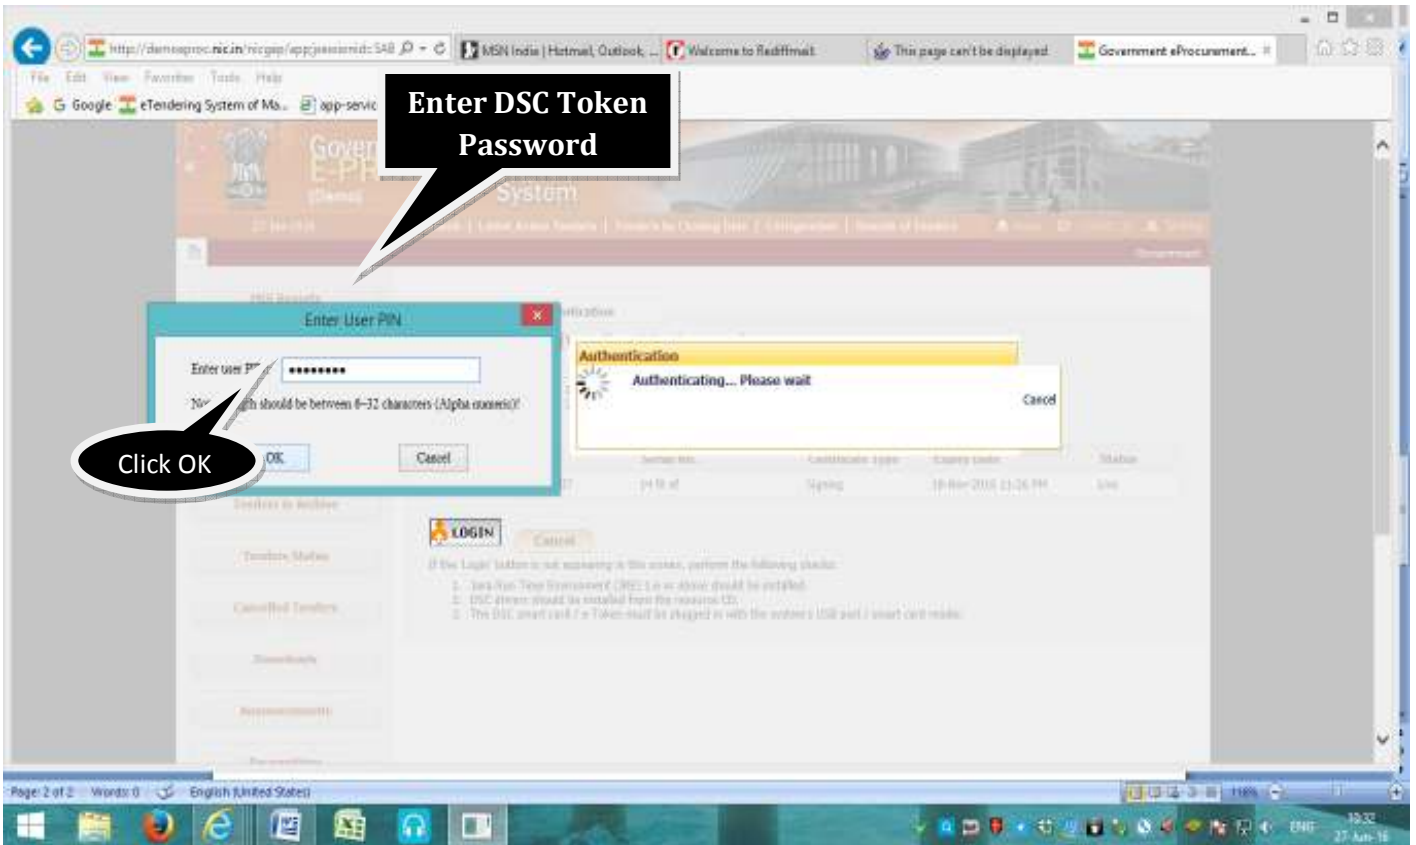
http://demoeproc.nic.in/nicgep/app;jsessionid=5AB
MSN India | Hotmail, Outlook, ...
Welcome to Rediffmail
This page can't be displayed
Government eProcurement...

File Edit View Favorites Tools Help
Google eTendering System of Ma... app-servic

Enter DSC Token Password

Gover
E-PR
(Demo)
System

Enter User PIN
Enter user PIN: •••••••••
Note: Length should be between 8-32 characters (Alpha numeric)!
OK Cancel

Click OK

Authentication
Authenticating... Please wait
Cancel

LOGIN
Cancel

Page: 2 of 2 Words: 0 English (United States)

10:32
27-Jun-16